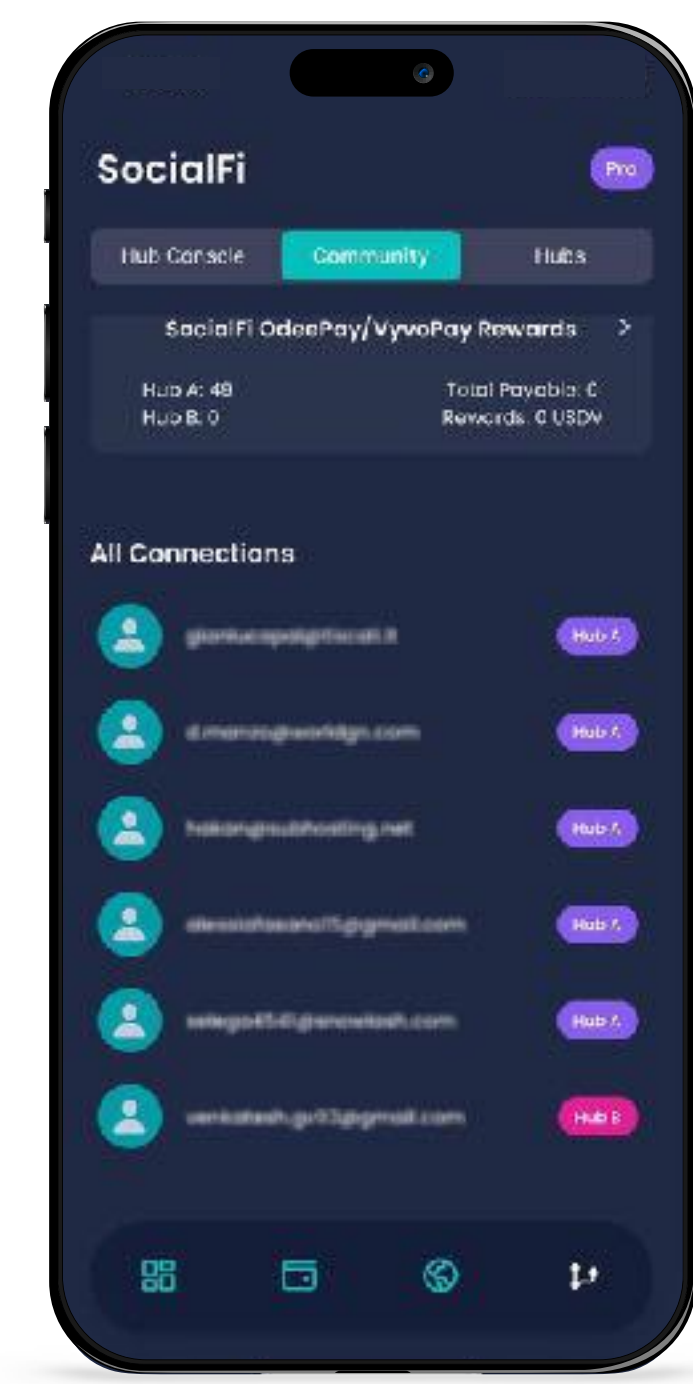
SocialFi

Pro

Hub Console

Community

Hubs

SocialFi OdeePay/VyvoPay Rewards >

Hub A: 49
Hub B: 0

Total Payable: 0
Rewards: 0 USDV

All Connections

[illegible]

Hub A

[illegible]

Hub A

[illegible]

Hub A

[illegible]

Hub A

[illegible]

Hub A

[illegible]

Hub B